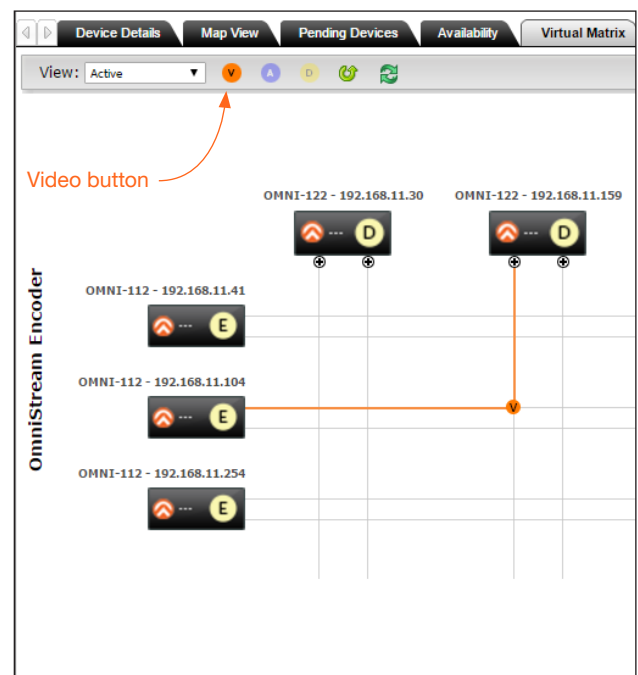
Device Details | Map View | Pending Devices | Availability | Virtual Matrix

View: Active

V A D

Video button

OMNI-122 - 192.168.11.30

--- D

OMNI-122 - 192.168.11.159

--- D

OmniStream Encoder

OMNI-112 - 192.168.11.41

--- E

OMNI-112 - 192.168.11.104

--- E

V

OMNI-112 - 192.168.11.254

--- E